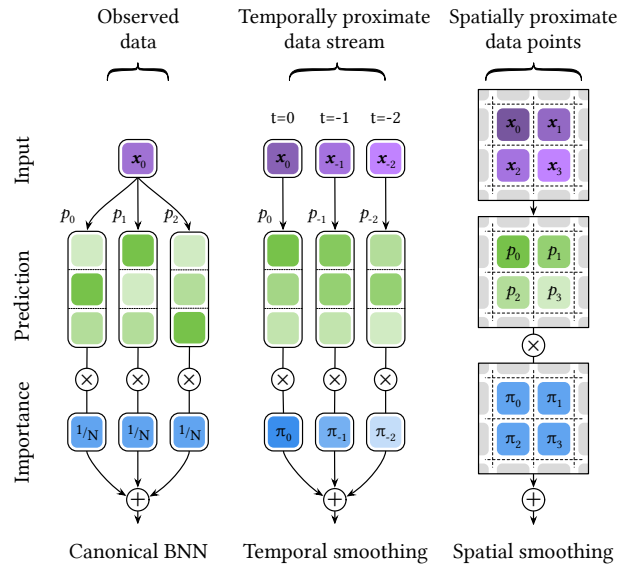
Observed data

Temporally proximate data stream

Spatially proximate data points

Input

Prediction

Importance

$\boldsymbol{x}_0$

$p_0$ $p_1$ $p_2$

$\otimes$ $\otimes$ $\otimes$

$^1/_N$ $^1/_N$ $^1/_N$

$\oplus$

t=0 t=-1 t=-2

$\boldsymbol{x}_0$ $\boldsymbol{x}_{-1}$ $\boldsymbol{x}_{-2}$

$p_0$ $p_{-1}$ $p_{-2}$

$\otimes$ $\otimes$ $\otimes$

$\pi_0$ $\pi_{-1}$ $\pi_{-2}$

$\oplus$

$\boldsymbol{x}_0$ $\boldsymbol{x}_1$

$\boldsymbol{x}_2$ $\boldsymbol{x}_3$

$p_0$ $p_1$

$p_2$ $p_3$

$\otimes$

$\pi_0$ $\pi_1$

$\pi_2$ $\pi_3$

$\oplus$

Canonical BNN

Temporal smoothing

Spatial smoothing